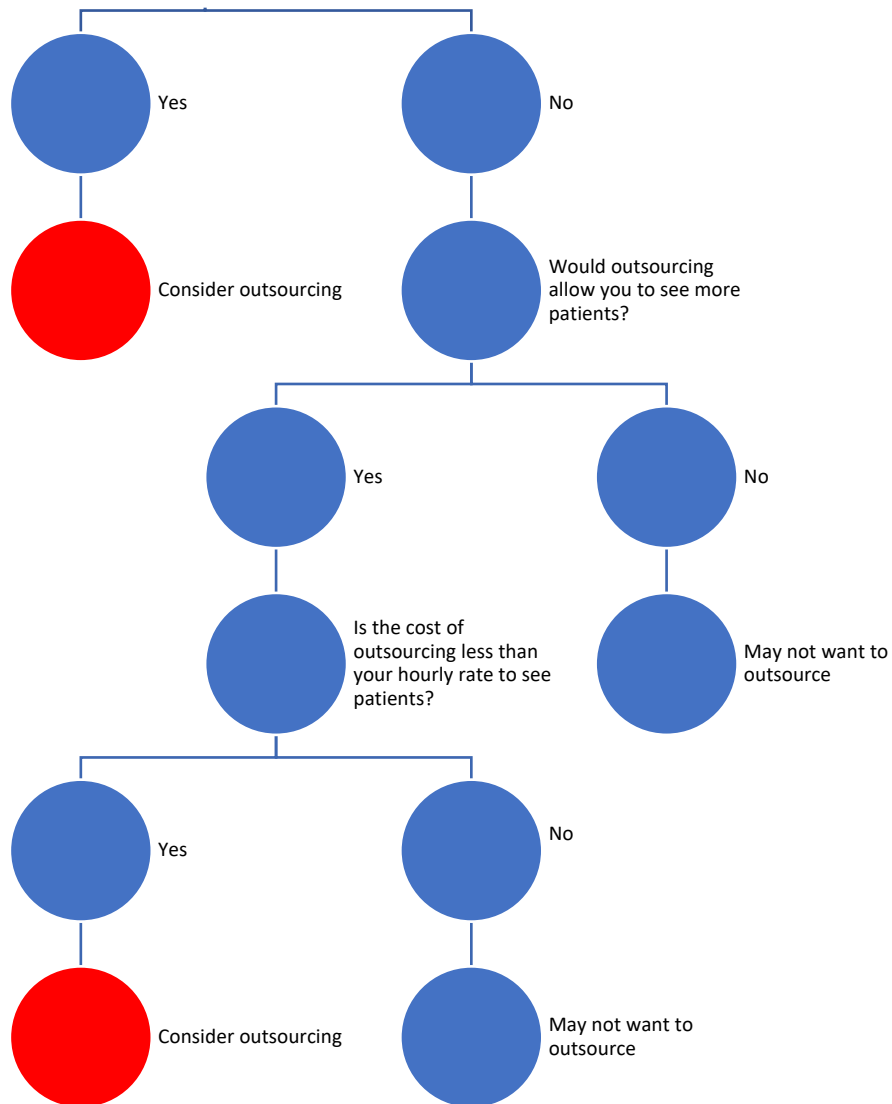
Yes

No

Consider outsourcing

Would outsourcing allow you to see more patients?

Yes

No

Is the cost of outsourcing less than your hourly rate to see patients?

May not want to outsource

Yes

No

Consider outsourcing

May not want to outsource